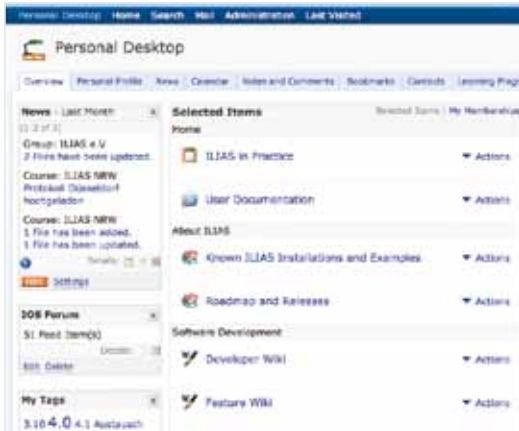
Personal Desktop Home Search Mail Administration Last Visited

Personal Desktop

Overview Personal Profile News Calendar Notes and Comments Bookmarks Contacts Learning Prog

News · Last Month
[1 2 of 3]
Group: ILIAS e.V.
2 Files have been updated.
Course: ILIAS NRW
Protokoll Düsseldorf hochgeladen
Course: ILIAS NRW
1 file has been added.
1 file has been updated.
Details
Settings

SOS Forum
51 Read Item(s)
Details
Edit Delete

My Tags
3.10 4.0 4.1 Austausch

Selected Items
Selected Items | My Memberships
Home
ILIAS in Practice
Actions
User Documentation
Actions
About ILIAS
Known ILIAS Installations and Examples
Actions
Roadmap and Releases
Actions
Software Development
Developer Wiki
Actions
Feature Wiki
Actions